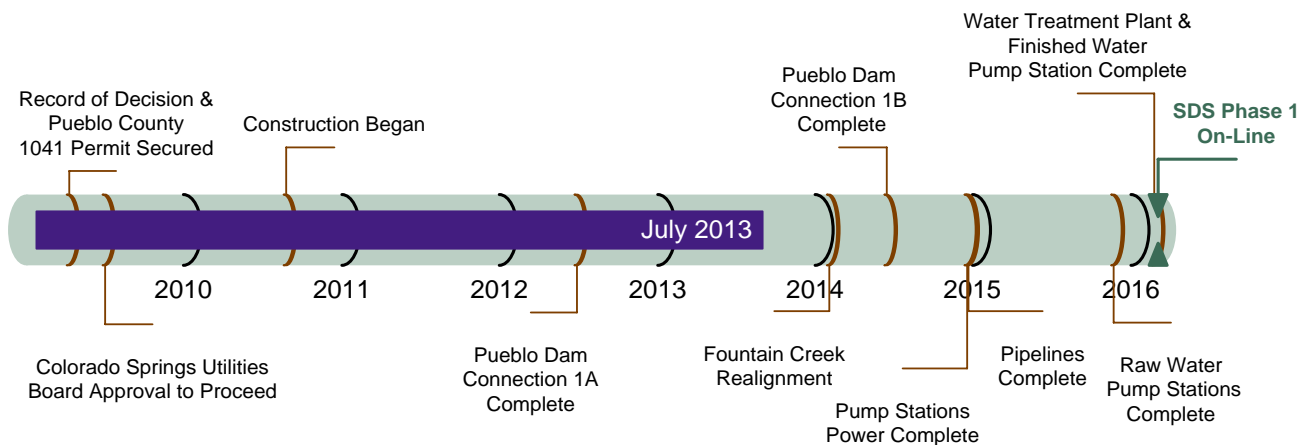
Water Treatment Plant & Finished Water Pump Station Complete

Pueblo Dam Connection 1B Complete

SDS Phase 1 On-Line

Record of Decision & Pueblo County 1041 Permit Secured

Construction Began

July 2013

2010

2011

2012

2013

2014

2015

2016

Colorado Springs Utilities Board Approval to Proceed

Pueblo Dam Connection 1A Complete

Fountain Creek Realignment

Pump Stations Power Complete

Pipelines Complete

Raw Water Pump Stations Complete